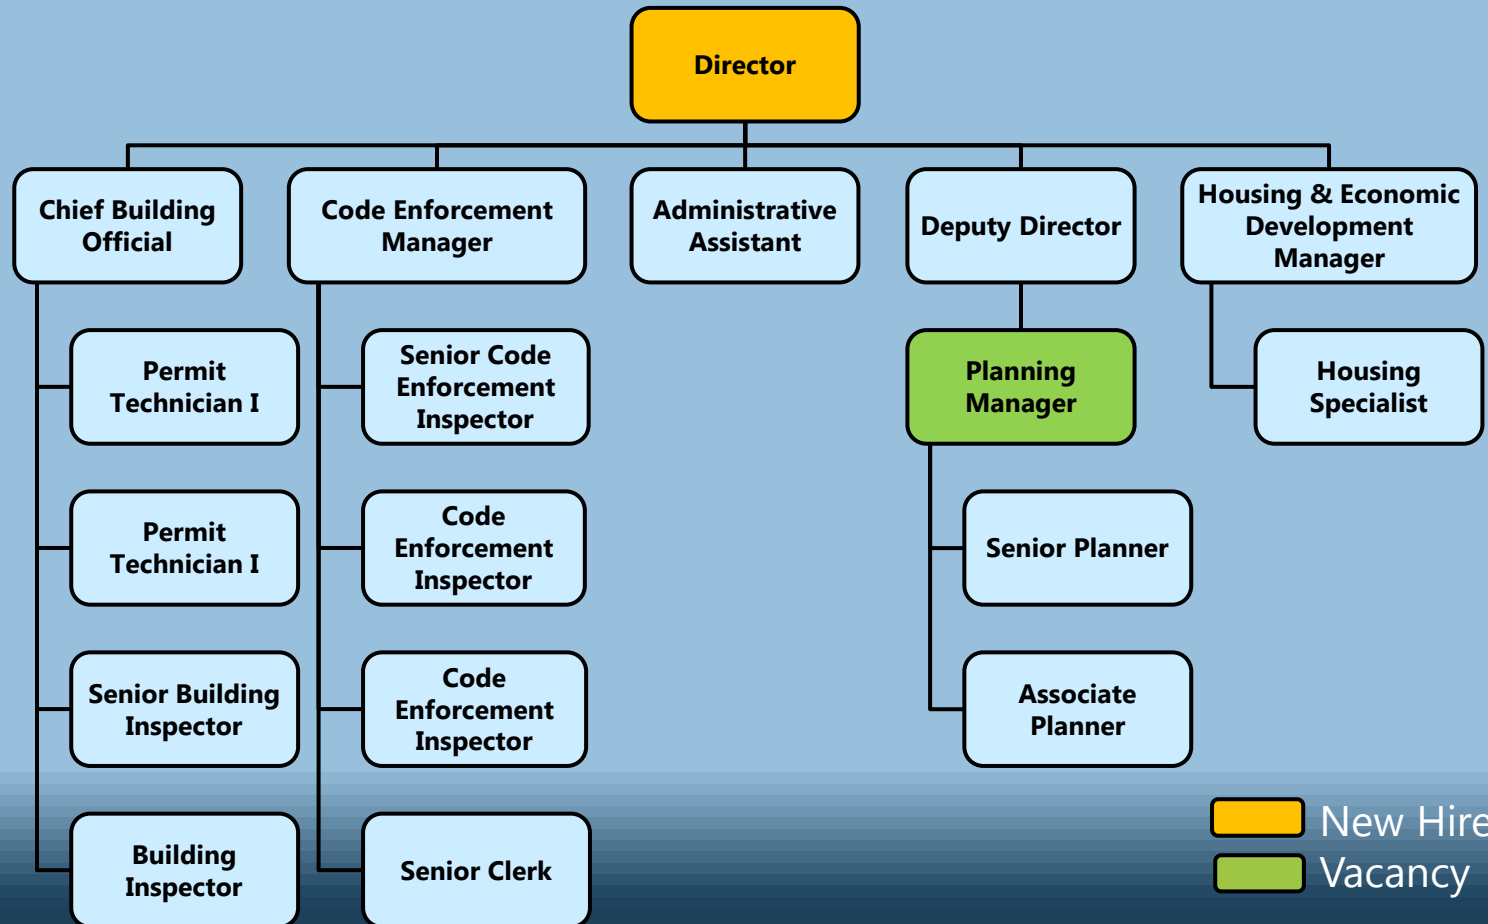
Director

Chief Building Official

Permit Technician I

Permit Technician I

Senior Building Inspector

Building Inspector

Code Enforcement Manager

Senior Code Enforcement Inspector

Code Enforcement Inspector

Code Enforcement Inspector

Senior Clerk

Administrative Assistant

Deputy Director

Planning Manager

Senior Planner

Associate Planner

Housing & Economic Development Manager

Housing Specialist

New Hire
Vacancy